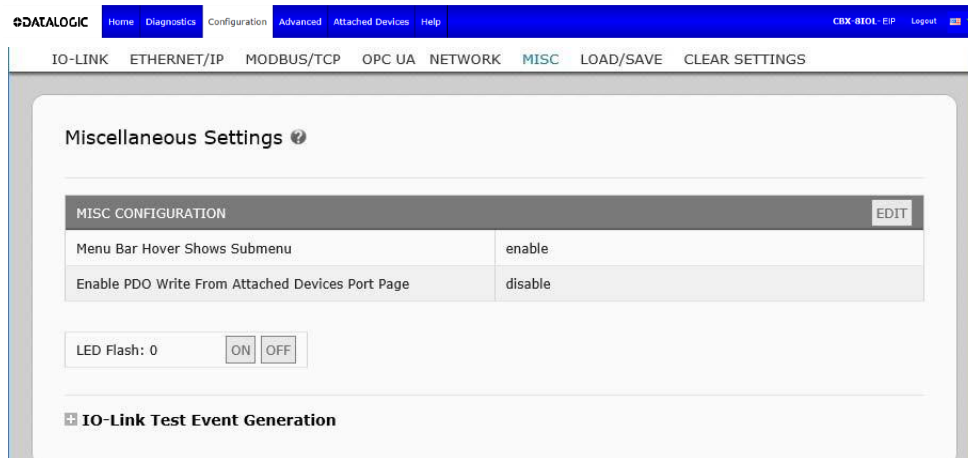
DATALOGIC Home Diagnostics Configuration Advanced Attached Devices Help CBX-8IOL-EIP Logout

IO-LINK ETHERNET/IP MODBUS/TCP OPC UA NETWORK MISC LOAD/SAVE CLEAR SETTINGS

Miscellaneous Settings

| MISC CONFIGURATION | EDIT |
|---|---|
| Menu Bar Hover Shows Submenu | enable |
| Enable PDO Write From Attached Devices Port Page | disable |

LED Flash: 0 ON OFF

IO-Link Test Event Generation